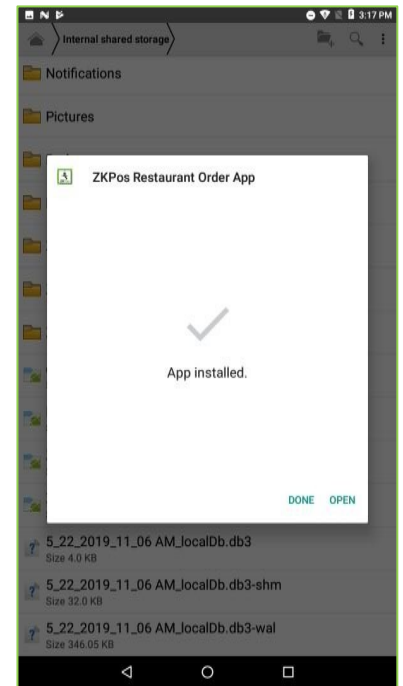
3:17 PM

Internal shared storage

Notifications

Pictures

ZKPos Restaurant Order App

App installed.

DONE OPEN

5_22_2019_11_06 AM_localDb.db3
Size 4.0 KB

5_22_2019_11_06 AM_localDb.db3-shm
Size 32.0 KB

5_22_2019_11_06 AM_localDb.db3-wal
Size 346.05 KB